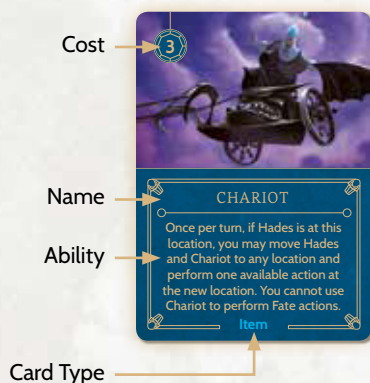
Cost
3
Name
CHARIOT
Ability
Once per turn, if Hades is at this location, you may move Hades and Chariot to any location and perform one available action at the new location. You cannot use Chariot to perform Fate actions.
Item
Card Type